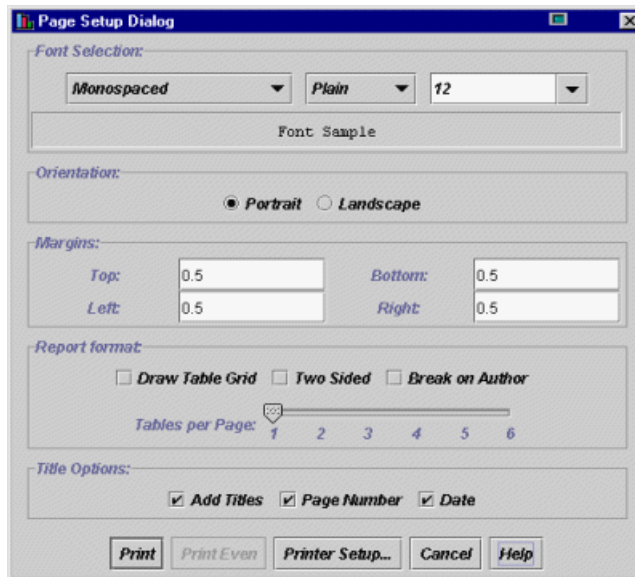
Page Setup Dialog

Font Selection:

Monospaced
Plain
12

Font Sample

Orientation:

Portrait
Landscape

Margins:

Top: 0.5
Bottom: 0.5
Left: 0.5
Right: 0.5

Report format:

Draw Table Grid
Two Sided
Break on Author

Tables per Page: 1 2 3 4 5 6

Title Options:

Add Titles
Page Number
Date

Print
Print Even
Printer Setup...
Cancel
Help